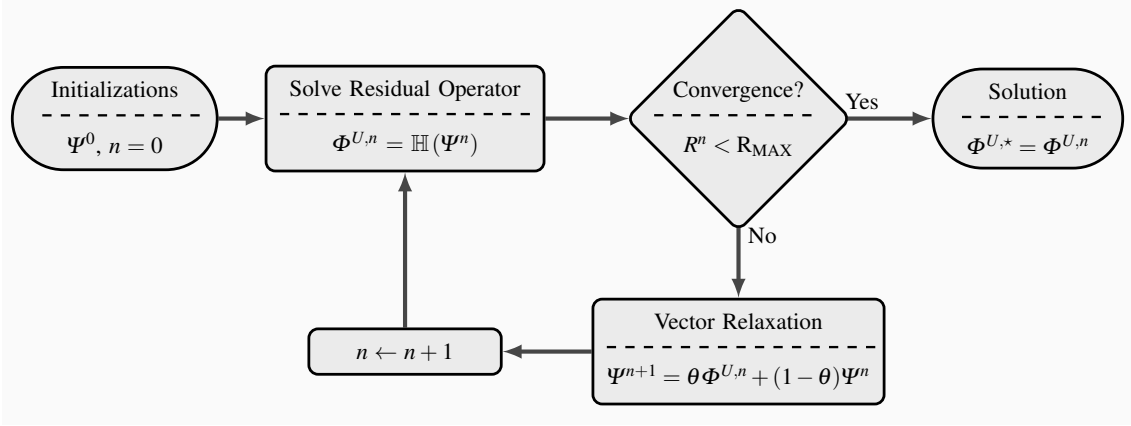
Initializations

$\Psi^0$, $n = 0$

Solve Residual Operator

$\Phi^{U,n} = \mathbb{H}(\Psi^n)$

Convergence?

$R^n < R_{MAX}$

Yes

Solution

$\Phi^{U,\star} = \Phi^{U,n}$

No

Vector Relaxation

$\Psi^{n+1} = \theta\Phi^{U,n} + (1-\theta)\Psi^n$

$n \leftarrow n+1$